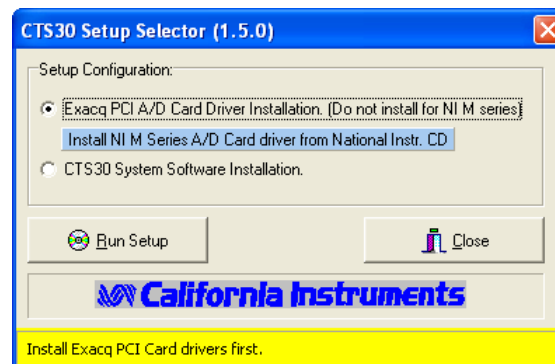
CTS30 Setup Selector (1.5.0)

Setup Configuration:

Exacq PCI A/D Card Driver Installation. (Do not install for NI M series)

Install NI M Series A/D Card driver from National Instr. CD

CTS30 System Software Installation.

Run Setup

Close

California Instruments

Install Exacq PCI Card drivers first.